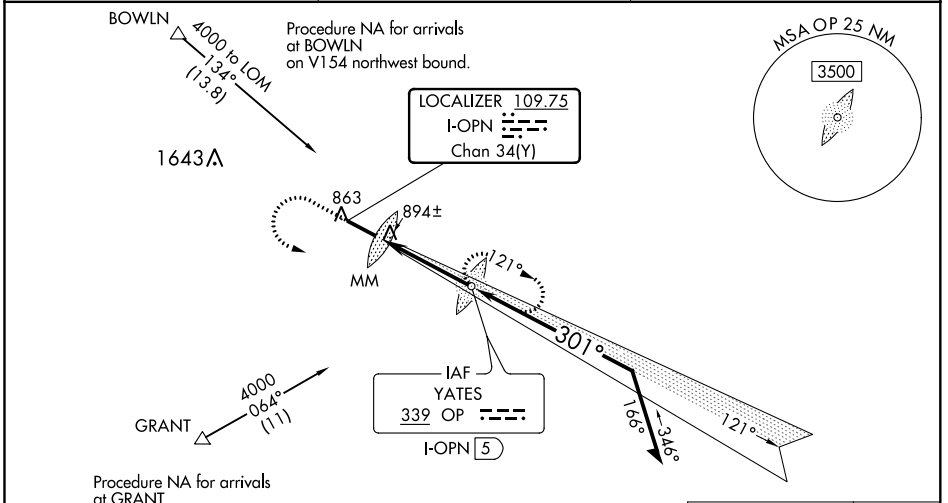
BOWLN

4000 to LOM
134°
(13.8)

Procedure NA for arrivals at BOWLN on V154 northwest bound.

MSA OP 25 NM

3500

LOCALIZER 109.75
I-OPN
Chan 34(Y)

1643

863

894±

MM

121°

301°

IAF
YATES
339 OP

I-OPN 5

4000
064°
(11)

GRANT

166°

346°

121°

Procedure NA for arrivals at GRANT